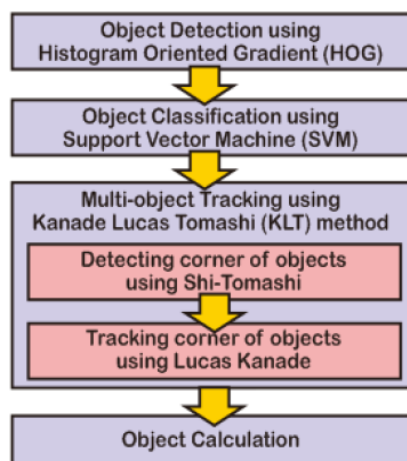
Object Detection using Histogram Oriented Gradient (HOG)

Object Classification using Support Vector Machine (SVM)

Multi-object Tracking using Kanade Lucas Tomashi (KLT) method

Detecting corner of objects using Shi-Tomashi

Tracking corner of objects using Lucas Kanade

Object Calculation